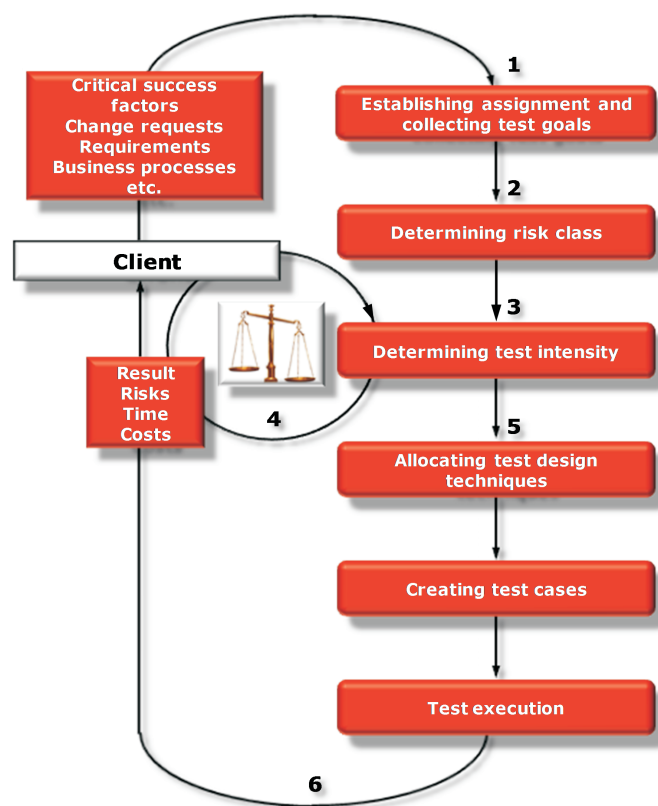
Critical success factors
Change requests
Requirements
Business processes
etc.

1

Establishing assignment and collecting test goals

2

Determining risk class

Client

3

Determining test intensity

Result
Risks
Time
Costs

4

5

Allocating test design techniques

Creating test cases

Test execution

6